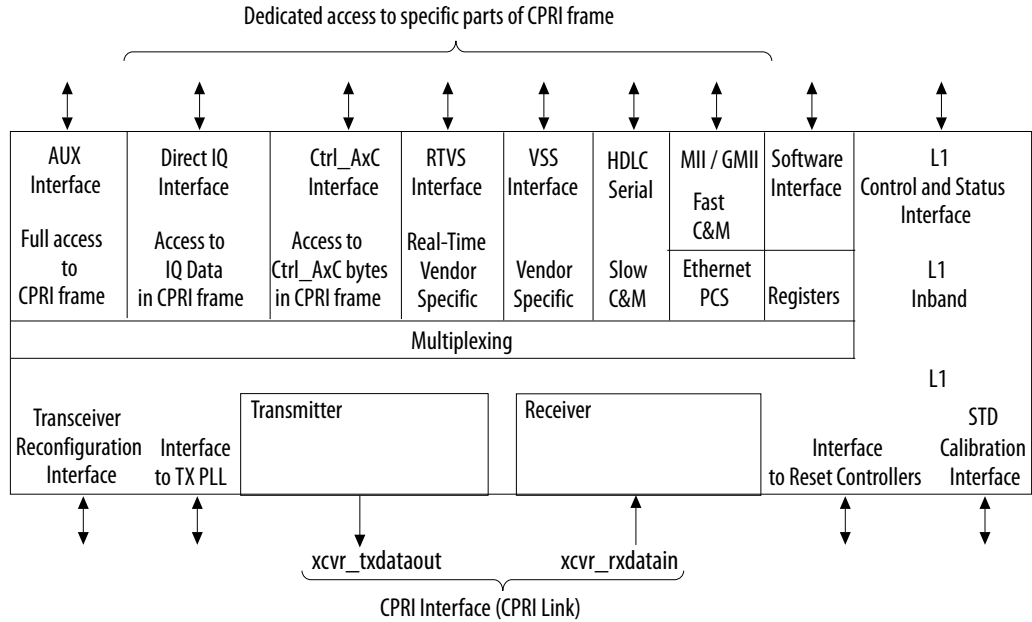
Dedicated access to specific parts of CPRI frame

AUX Interface

Full access to CPRI frame

Direct IQ Interface

Access to IQ Data in CPRI frame

Ctrl_AxC Interface

Access to Ctrl_AxC bytes in CPRI frame

RTVS Interface

Real-Time Vendor Specific

VSS Interface

Vendor Specific

HDLC Serial

Slow C&M

MII / GMII

Fast C&M

Ethernet PCS

Software Interface

Registers

L1 Control and Status Interface

L1 Inband

Multiplexing

L1

Transceiver Reconfiguration Interface

Interface to TX PLL

Transmitter

Receiver

Interface to Reset Controllers

STD Calibration Interface

xcvr_txdataout

xcvr_rxdatain

CPRI Interface (CPRI Link)